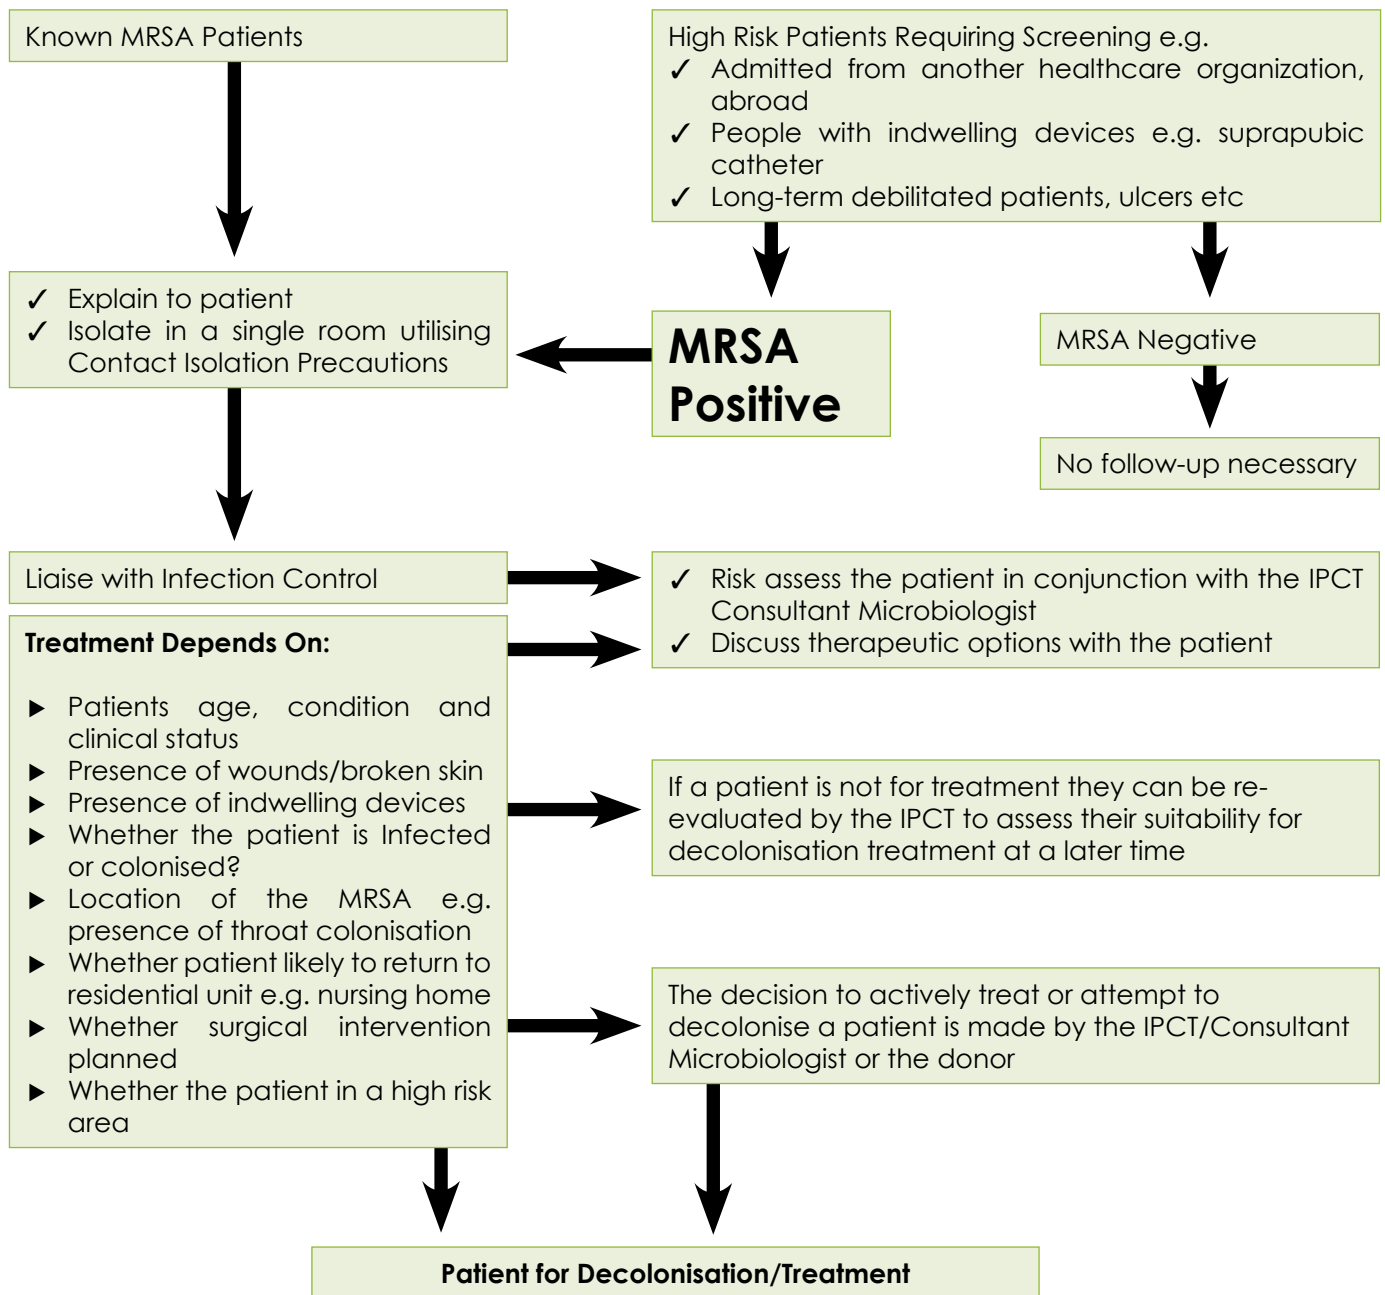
Known MRSA Patients

High Risk Patients Requiring Screening e.g.
✓ Admitted from another healthcare organization, abroad
✓ People with indwelling devices e.g. suprapubic catheter
✓ Long-term debilitated patients, ulcers etc

✓ Explain to patient
✓ Isolate in a single room utilising Contact Isolation Precautions

MRSA Positive

MRSA Negative

No follow-up necessary

Liaise with Infection Control

✓ Risk assess the patient in conjunction with the IPCT Consultant Microbiologist
✓ Discuss therapeutic options with the patient

Treatment Depends On:

▶ Patients age, condition and clinical status
▶ Presence of wounds/broken skin
▶ Presence of indwelling devices
▶ Whether the patient is Infected or colonised?
▶ Location of the MRSA e.g. presence of throat colonisation
▶ Whether patient likely to return to residential unit e.g. nursing home
▶ Whether surgical intervention planned
▶ Whether the patient in a high risk area

If a patient is not for treatment they can be re-evaluated by the IPCT to assess their suitability for decolonisation treatment at a later time

The decision to actively treat or attempt to decolonise a patient is made by the IPCT/Consultant Microbiologist or the donor

Patient for Decolonisation/Treatment